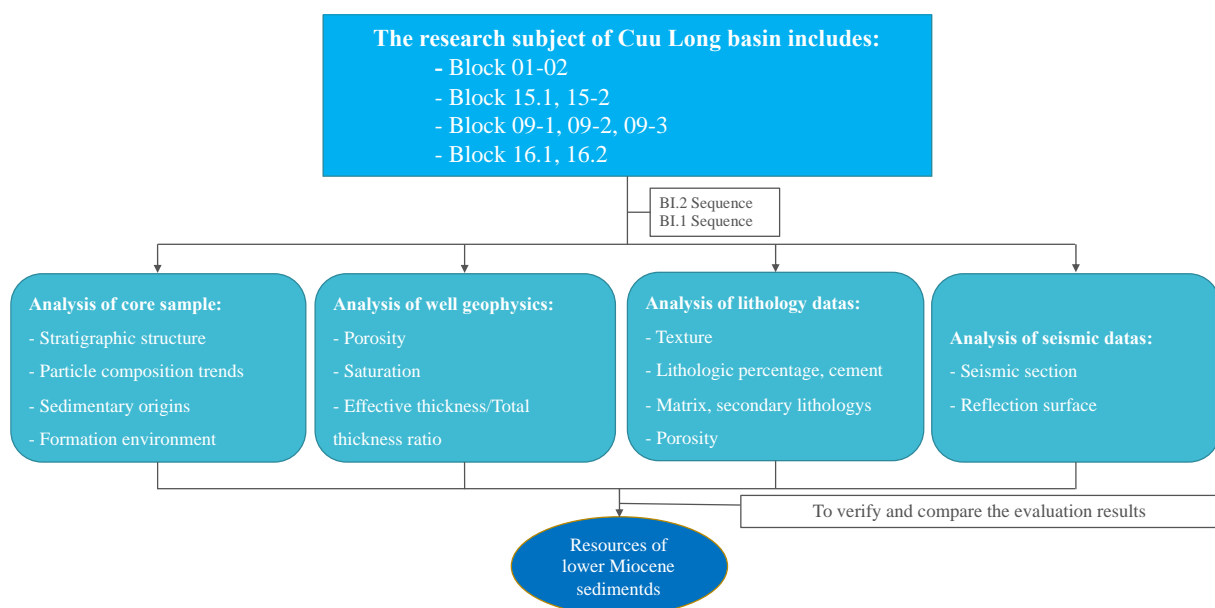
The research subject of Cuu Long basin includes:
- Block 01-02
- Block 15.1, 15-2
- Block 09-1, 09-2, 09-3
- Block 16.1, 16.2

BI.2 Sequence
BI.1 Sequence

Analysis of core sample:
- Stratigraphic structure
- Particle composition trends
- Sedimentary origins
- Formation environment

Analysis of well geophysics:
- Porosity
- Saturation
- Effective thickness/Total thickness ratio

Analysis of lithology datas:
- Texture
- Lithologic percentage, cement
- Matrix, secondary lithologys
- Porosity

Analysis of seismic datas:
- Seismic section
- Reflection surface

To verify and compare the evaluation results

Resources of lower Miocene sedimentds